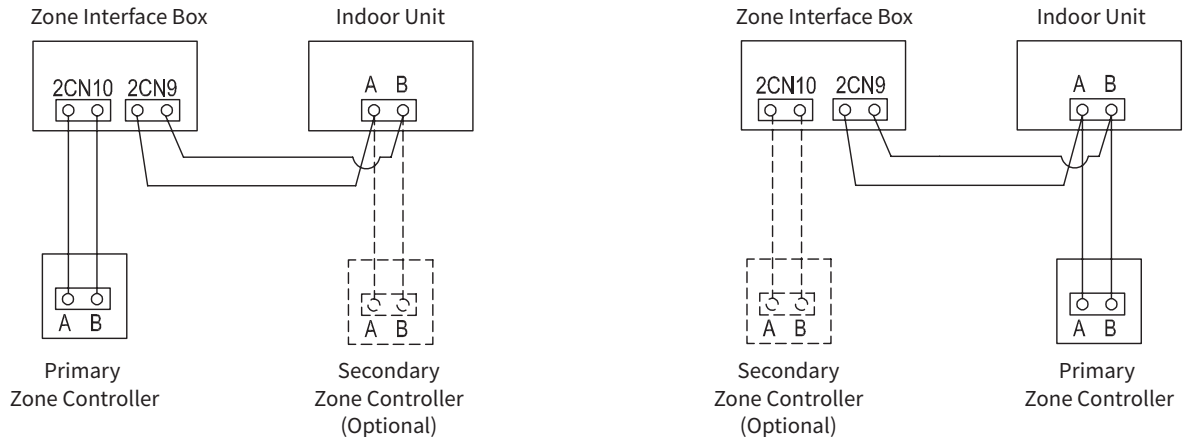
Zone Interface Box

Indoor Unit

2CN10 2CN9

A B

A B

Primary Zone Controller

A B

Secondary Zone Controller (Optional)

Zone Interface Box

Indoor Unit

2CN10 2CN9

A B

A B

Secondary Zone Controller (Optional)

A B

Primary Zone Controller